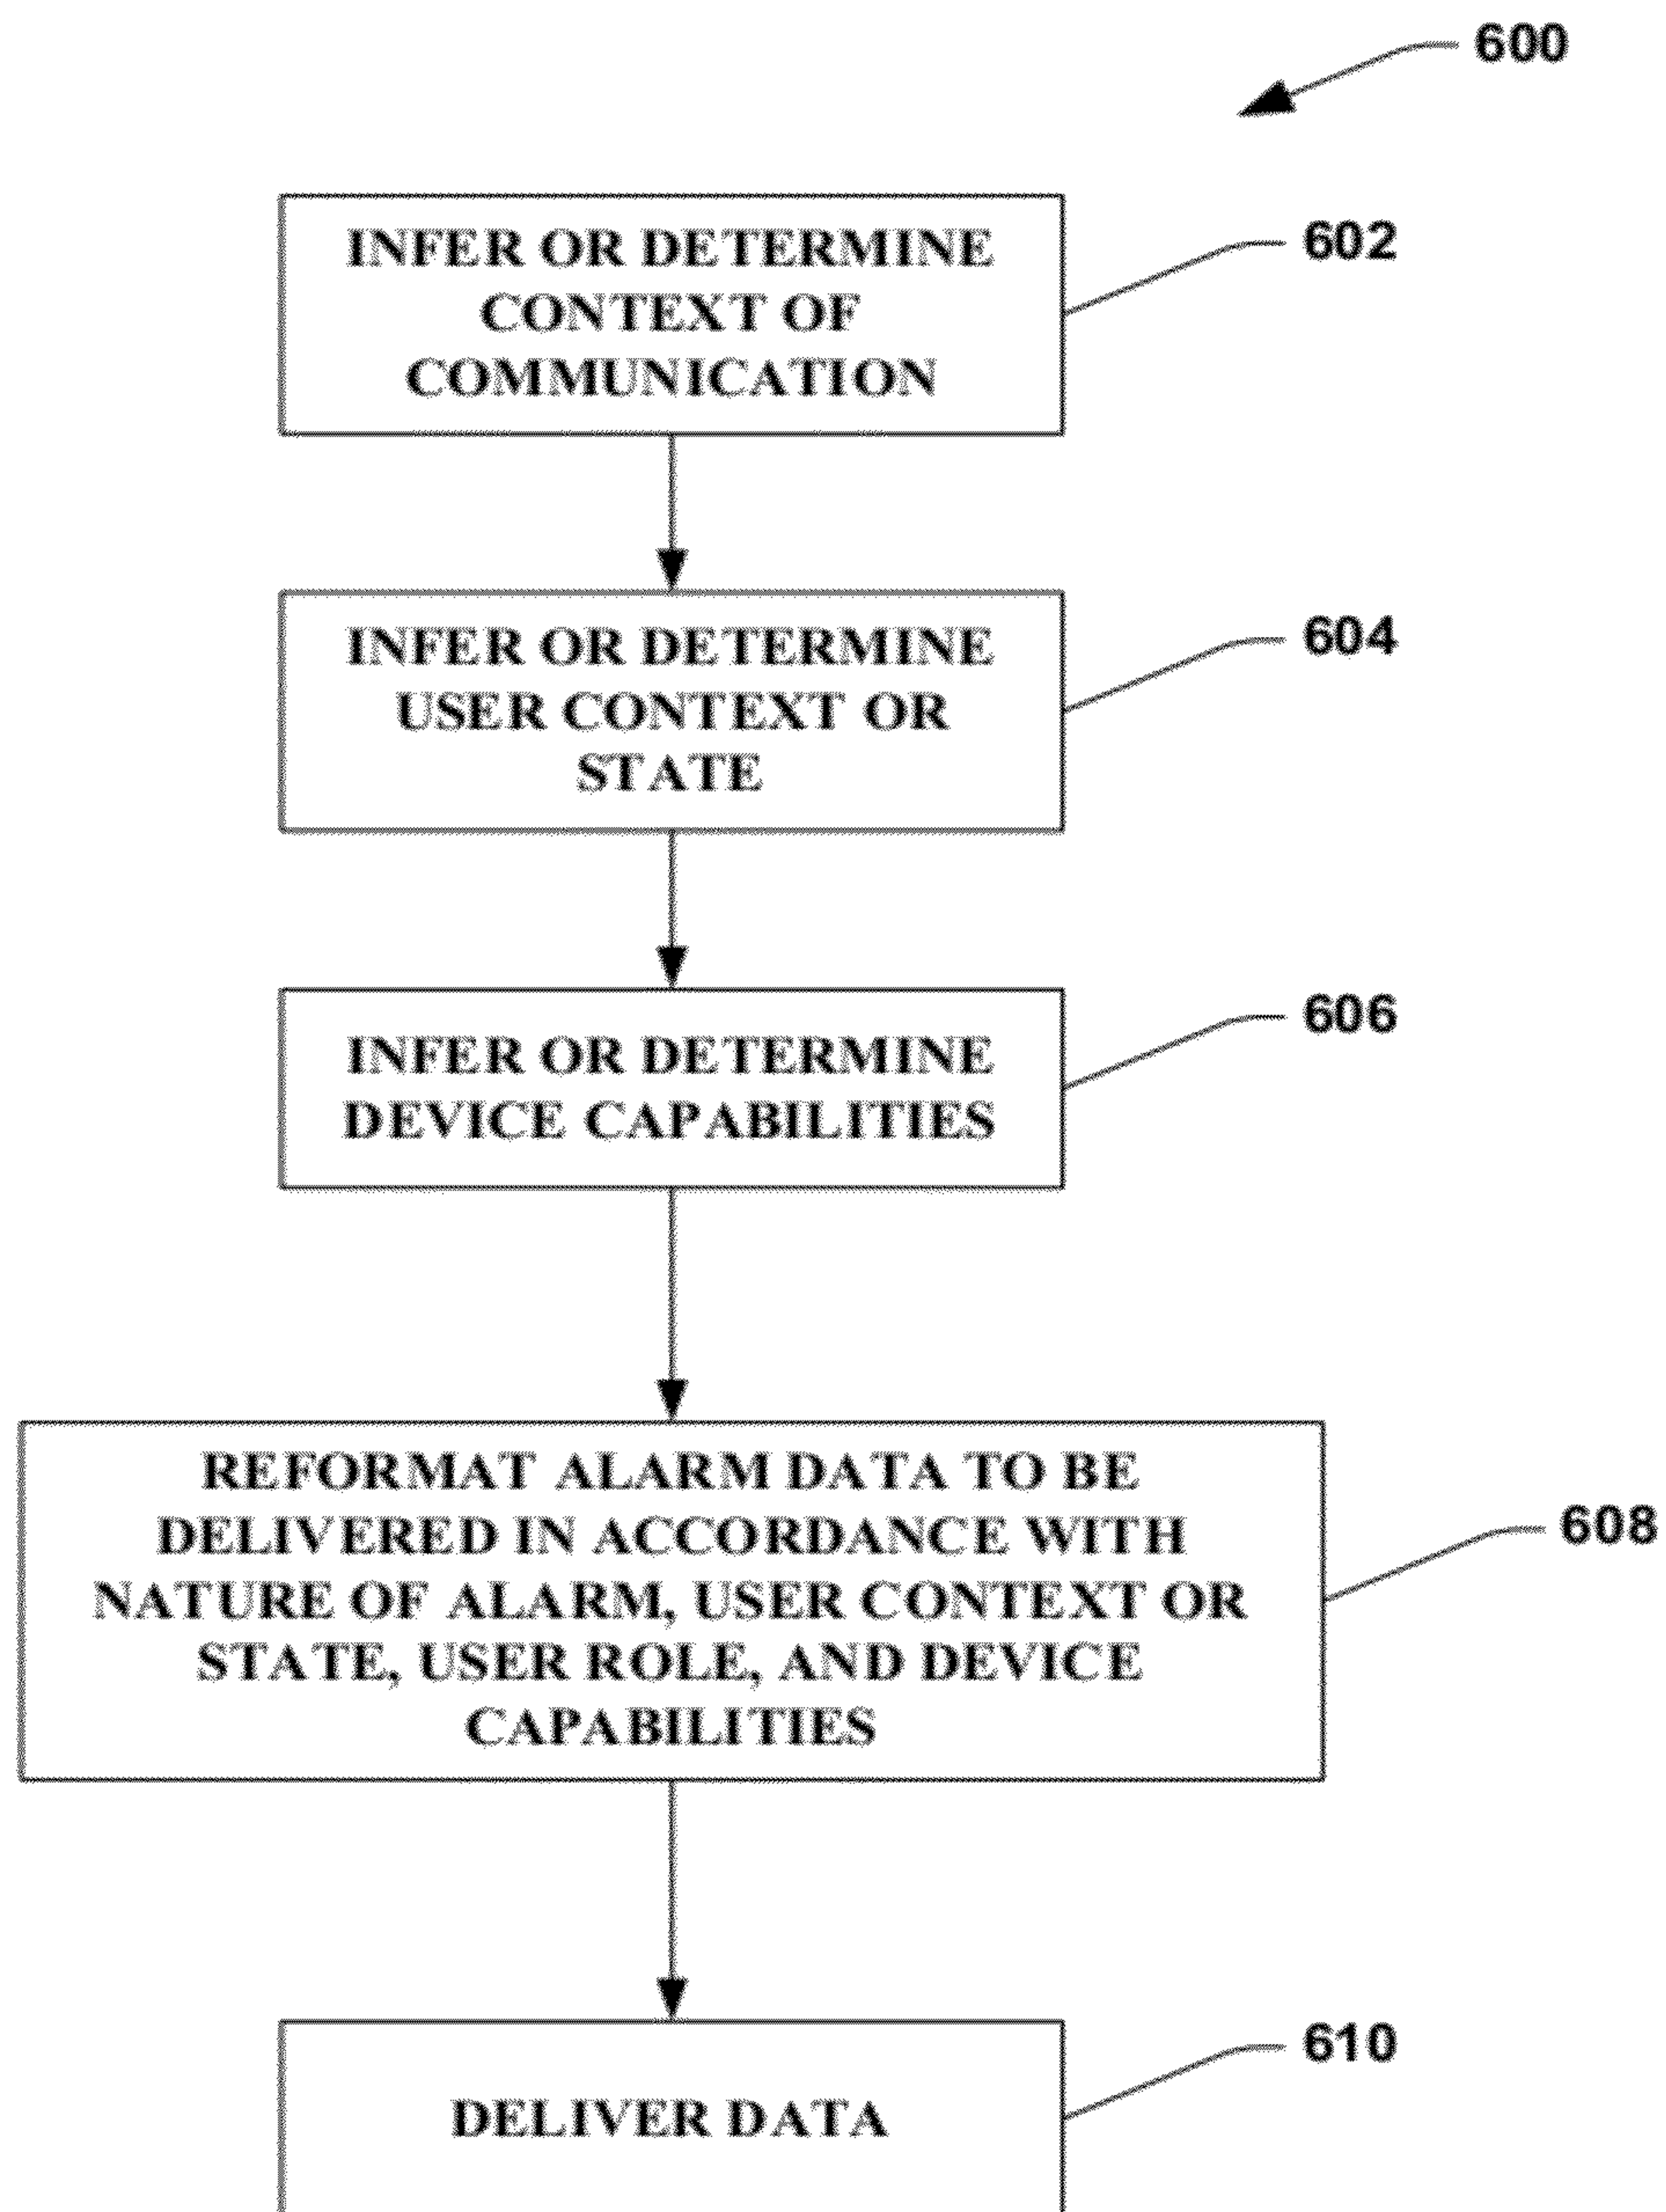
600

INFER OR DETERMINE CONTEXT OF COMMUNICATION

602

INFER OR DETERMINE USER CONTEXT OR STATE

604

INFER OR DETERMINE DEVICE CAPABILITIES

606

REFORMAT ALARM DATA TO BE DELIVERED IN ACCORDANCE WITH NATURE OF ALARM, USER CONTEXT OR STATE, USER ROLE, AND DEVICE CAPABILITIES

608

DELIVER DATA

610